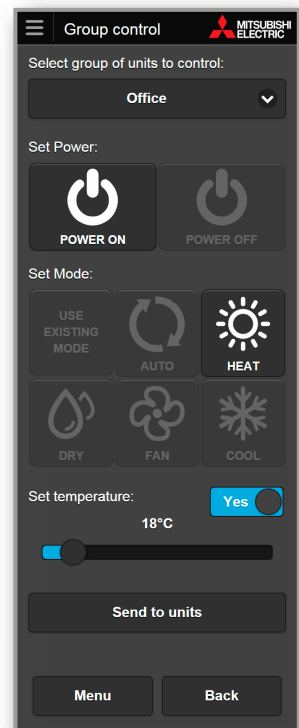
Group control
MITSUBISHI ELECTRIC

Select group of units to control:

Office

Set Power:

POWER ON

POWER OFF

Set Mode:

USE EXISTING MODE

AUTO

HEAT

DRY

FAN

COOL

Set temperature:

Yes

18°C

Send to units

Menu

Back